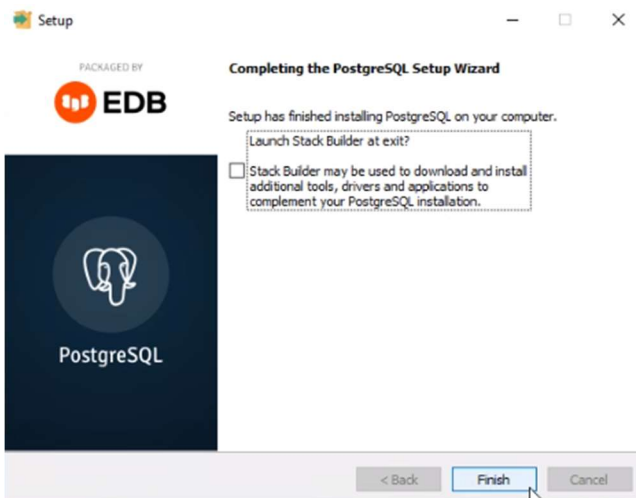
Setup

PACKAGED BY

EDB

PostgreSQL

Completing the PostgreSQL Setup Wizard

Setup has finished installing PostgreSQL on your computer.

Launch Stack Builder at exit?

Stack Builder may be used to download and install additional tools, drivers and applications to complement your PostgreSQL installation.

< Back

Finish

Cancel